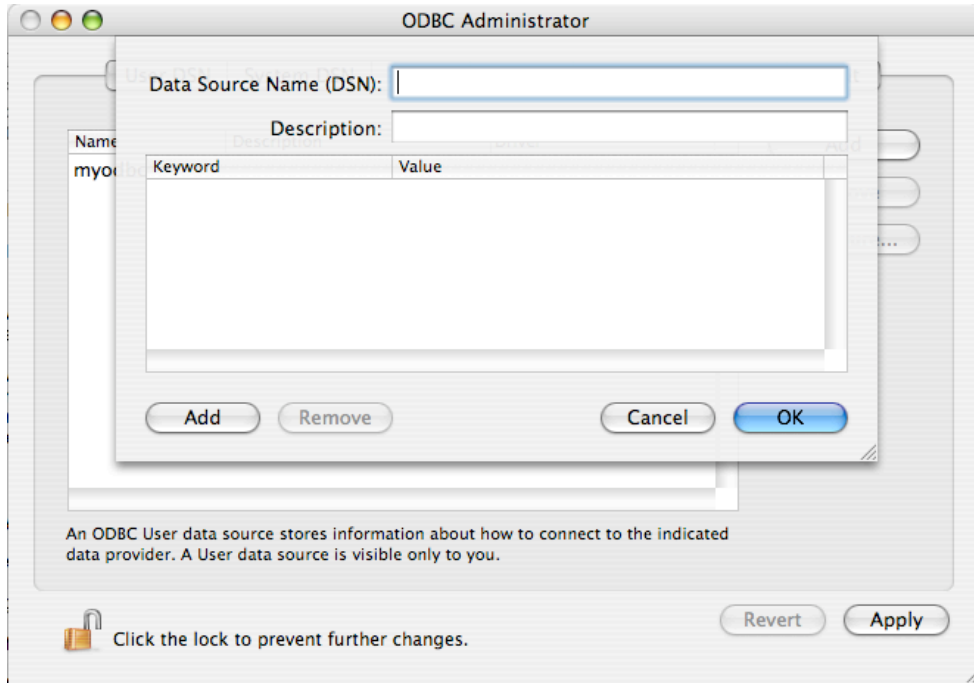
ODBC Administrator

Data Source Name (DSN):

Description:

| Keyword | Value |
|---|---|

Add

Remove

Cancel

OK

Name

myod

An ODBC User data source stores information about how to connect to the indicated data provider. A User data source is visible only to you.

Revert

Apply

Click the lock to prevent further changes.